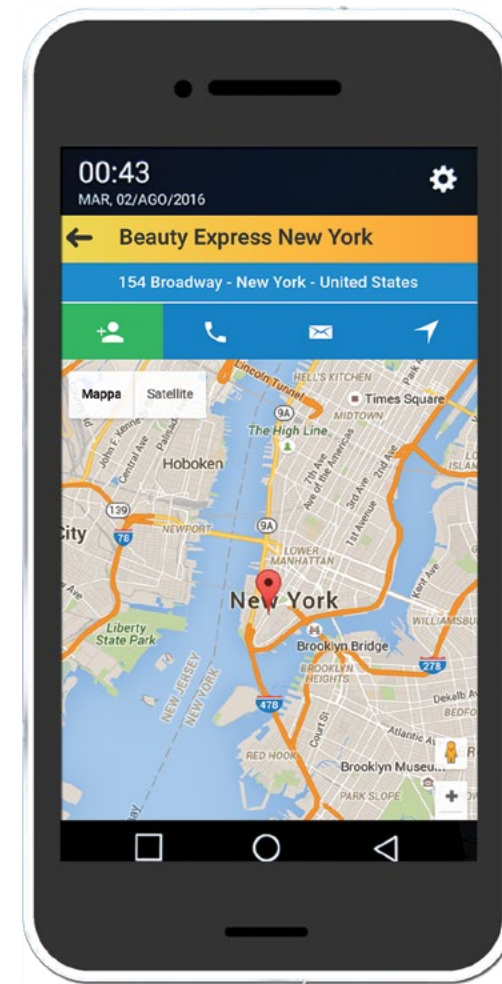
00:43
MAR, 02/AGO/2016

Beauty Express New York

154 Broadway - New York - United States

Mappa
Satellite

Lincoln Tunnel
HELL'S KITCHEN
Times Square
MIDTOWN
9A
The High Line
Hoboken
John F. Kennedy
Central Ave
Palisade
7th Ave
Ave of the Americas
3rd Ave
2nd Ave
1st Ave
139
78
City
NEWPORT
9A
LOWER MANHATTAN
New York
Liberty State Park
Brooklyn Bridge
BROOKLYN HEIGHTS
NEW JERSEY
NEW YORK
278
478
Court St
RED HOOK
Atlantic Av
Brooklyn Museu...
PARK SLOPE
WILLIAMSBU
Kent Ave
Dekalb Av
BEDFO
ISLAN